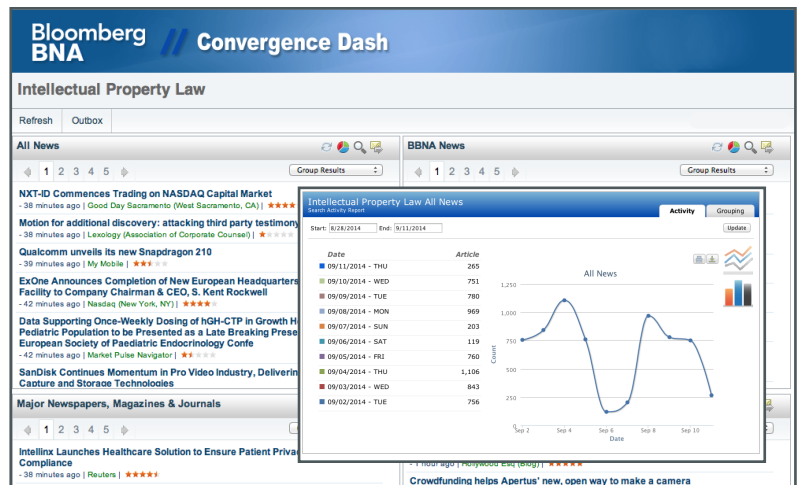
Bloomberg BNA // Convergence Dash

Intellectual Property Law

Refresh | Outbox

All News

1 2 3 4 5 | Group Results

NXT-ID Commences Trading on NASDAQ Capital Market
- 38 minutes ago | Good Day Sacramento (West Sacramento, CA) |

Motion for additional discovery: attacking third party testimony
- 38 minutes ago | Lexology (Association of Corporate Counsel) |

Qualcomm unveils its new Snapdragon 210
- 39 minutes ago | My Mobile |

ExOne Announces Completion of New European Headquarters Facility to Company Chairman & CEO, S. Kent Rockwell
- 42 minutes ago | Nasdaq (New York, NY) |

Data Supporting Once-Weekly Dosing of hGH-CTP in Growth H Pediatric Population to be Presented as a Late Breaking Prese European Society of Paediatric Endocrinology Confe
- 42 minutes ago | Market Pulse Navigator |

SanDisk Continues Momentum in Pro Video Industry, Deliverin Capture and Storage Technologies

Major Newspapers, Magazines & Journals

1 2 3 4 5

Intellinx Launches Healthcare Solution to Ensure Patient Privac Compliance
- 38 minutes ago | Reuters |

BBNA News

1 2 3 4 5 | Group Results

- 1 hour ago | Hollywood Esq (Blog) |

Crowdfunding helps Apertus' new, open way to make a camera

Intellectual Property Law All News
Search Activity Report

Activity | Grouping

Start: 8/28/2014 End: 9/11/2014 | Update

| Date | Article |
|---|---|
| 09/11/2014 - THU | 265 |
| 09/10/2014 - WED | 751 |
| 09/09/2014 - TUE | 780 |
| 09/08/2014 - MON | 969 |
| 09/07/2014 - SUN | 203 |
| 09/06/2014 - SAT | 119 |
| 09/05/2014 - FRI | 760 |
| 09/04/2014 - THU | 1,106 |
| 09/03/2014 - WED | 843 |
| 09/02/2014 - TUE | 756 |

All News

1,250
1,000
750
500
250
Count

Sep 2 Sep 4 Sep 6 Sep 8 Sep 10
Date